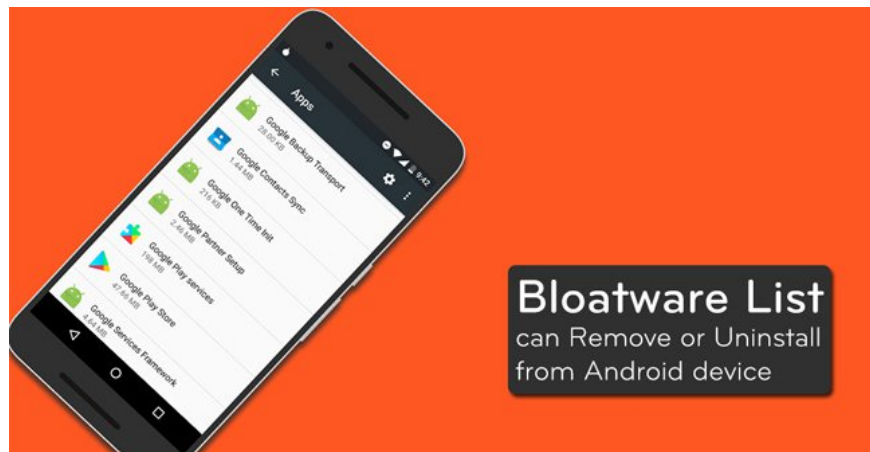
9:42

Apps

Google Backup Transport
28.00 KB

Google Contacts Sync
1.44 MB

Google One Time Init
216 KB

Google Partner Setup
2.46 MB

Google Play services
198 MB

Google Play Store
47.86 MB

Google Services Framework
4.64 MB

Bloatware List
can Remove or Uninstall from Android device